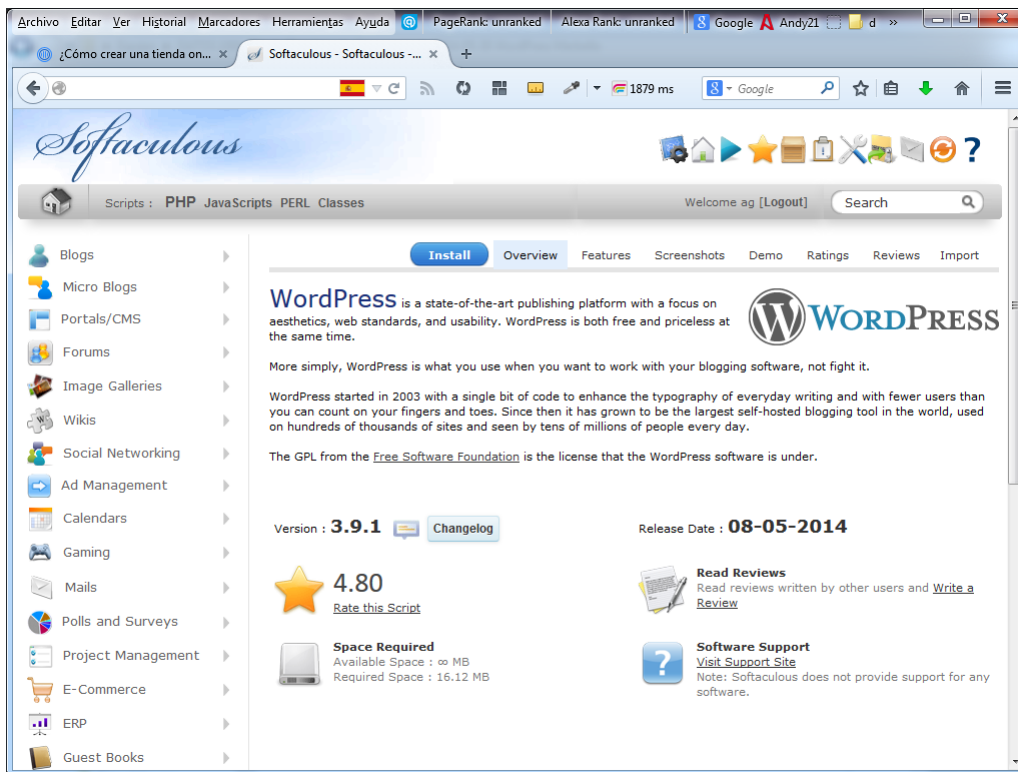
Archivo Editar Ver Historial Marcadores Herramientas Ayuda PageRank: unranked Alexa Rank: unranked Google Andy21 d »

¿Cómo crear una tienda on... × Softaculous - Softaculous -... × +

1879 ms Google

Softaculous

?

Scripts : PHP JavaScripts PERL Classes Welcome ag [Logout] Search

Blogs
Micro Blogs
Portals/CMS
Forums
Image Galleries
Wikis
Social Networking
Ad Management
Calendars
Gaming
Mails
Polls and Surveys
Project Management
E-Commerce
ERP
Guest Books

Install Overview Features Screenshots Demo Ratings Reviews Import

WordPress is a state-of-the-art publishing platform with a focus on aesthetics, web standards, and usability. WordPress is both free and priceless at the same time.

WordPress

More simply, WordPress is what you use when you want to work with your blogging software, not fight it.

WordPress started in 2003 with a single bit of code to enhance the typography of everyday writing and with fewer users than you can count on your fingers and toes. Since then it has grown to be the largest self-hosted blogging tool in the world, used on hundreds of thousands of sites and seen by tens of millions of people every day.

The GPL from the Free Software Foundation is the license that the WordPress software is under.

Version : 3.9.1 Changelog

Release Date : 08-05-2014

4.80
Rate this Script

Read Reviews
Read reviews written by other users and Write a Review

Space Required
Available Space : ∞ MB
Required Space : 16.12 MB

Software Support
Visit Support Site
Note: Softaculous does not provide support for any software.